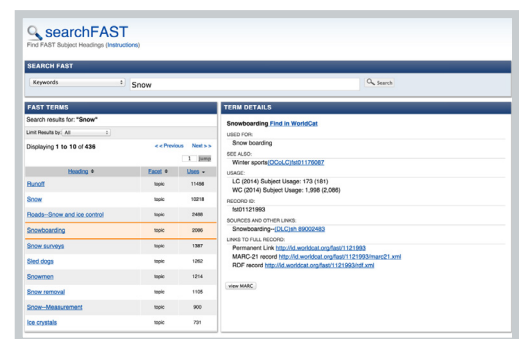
searchFAST
Find FAST Subject Headings (Instructions)

SEARCH FAST

Keywords

Snow

Search

FAST TERMS

Search results for: "Snow"

Limit Results by: All

Displaying 1 to 10 of 436

<< Previous Next >>

1 jump

| Heading | Facet | Uses |
|---|---|---|
| Runoff | topic | 11458 |
| Snow | topic | 10218 |
| Roads--Snow and ice control | topic | 2486 |
| Snowboarding | topic | 2086 |
| Snow surveys | topic | 1387 |
| Sled dogs | topic | 1262 |
| Snowmen | topic | 1214 |
| Snow removal | topic | 1105 |
| Snow--Measurement | topic | 900 |
| Ice crystals | topic | 731 |

TERM DETAILS

Snowboarding Find in WorldCat

USED FOR:
Snow boarding

SEE ALSO:
Winter sports(OCoLC)fst01176087

USAGE:
LC (2014) Subject Usage: 173 (181)
WC (2014) Subject Usage: 1,998 (2,086)

RECORD ID:
fst01121993

SOURCES AND OTHER LINKS:
Snowboarding--(DLC)sh 89002483

LINKS TO FULL RECORD:
Permanent Link http://id.worldcat.org/fast/1121993
MARC-21 record http://id.worldcat.org/fast/1121993/marc21.xml
RDF record http://id.worldcat.org/fast/1121993/rdf.xml

view MARC